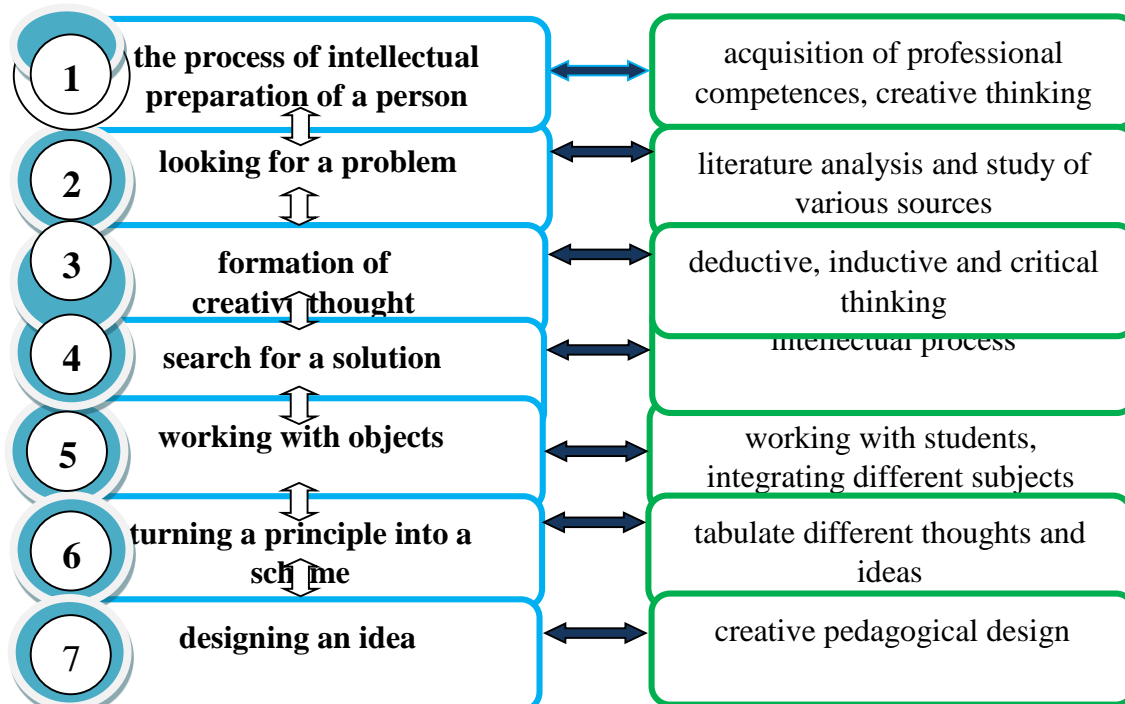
1 the process of intellectual preparation of a person

acquisition of professional competences, creative thinking

2 looking for a problem

literature analysis and study of various sources

3 formation of creativ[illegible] thought

deductive, inductive and critical thinking

4 search for a solution

intellectual process

5 working with objects

working with students, integrating different subjects

6 turning a principle into a sch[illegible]me

tabulate different thoughts and ideas

7 designing an idea

creative pedagogical design